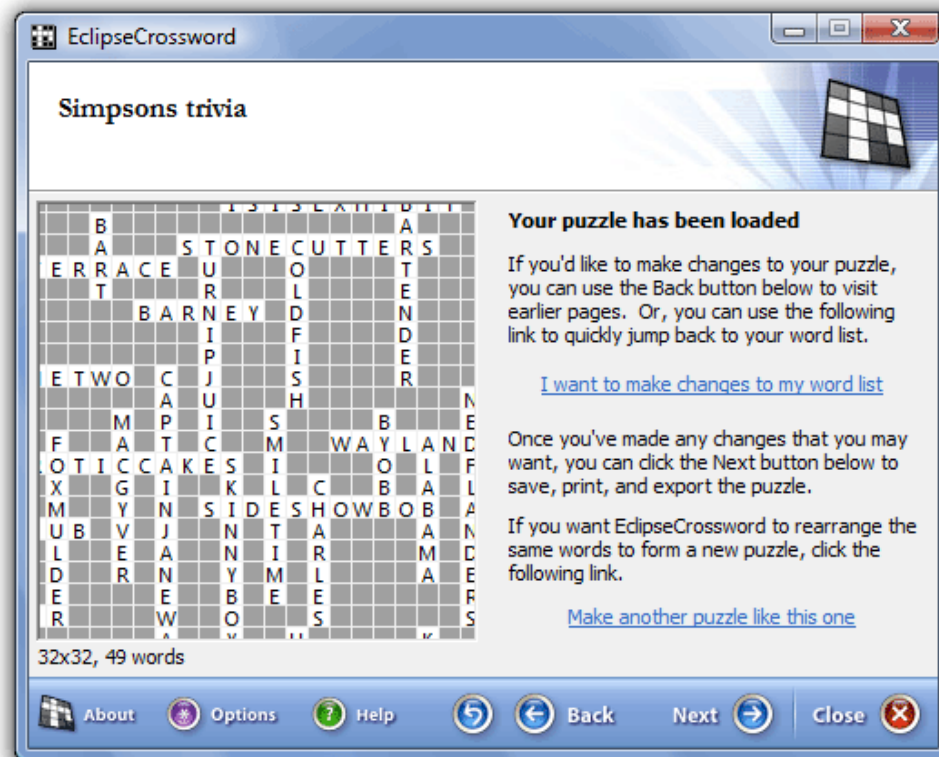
EclipseCrossword

Simpsons trivia

Your puzzle has been loaded

If you'd like to make changes to your puzzle, you can use the Back button below to visit earlier pages. Or, you can use the following link to quickly jump back to your word list.

I want to make changes to my word list

Once you've made any changes that you may want, you can click the Next button below to save, print, and export the puzzle.

If you want EclipseCrossword to rearrange the same words to form a new puzzle, click the following link.

Make another puzzle like this one

32x32, 49 words

About Options Help Back Next Close